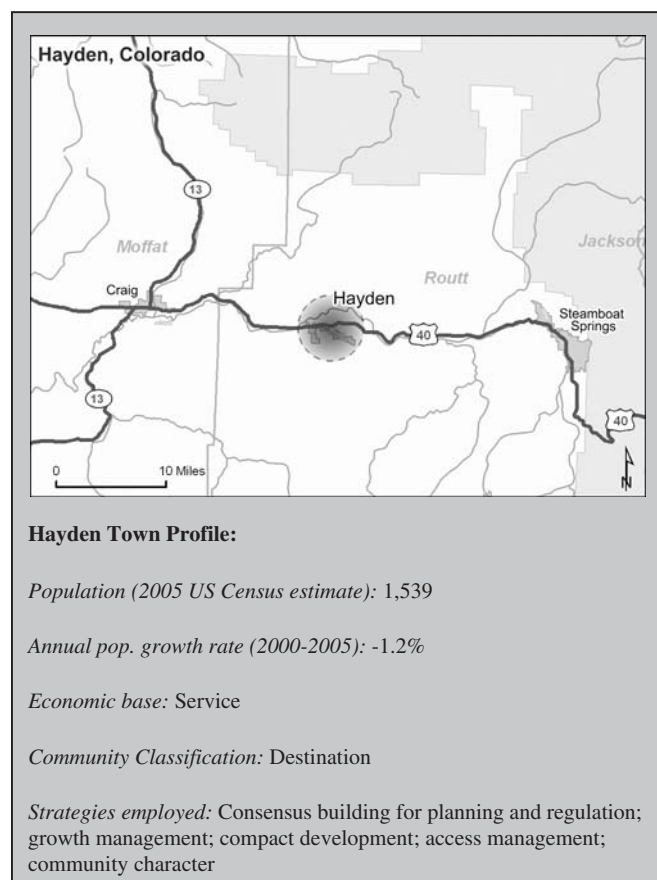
Hayden, Colorado

13

Moffat

Craig

Hayden

Routt

40

Jackso

Steamboat Springs

13

40

0

10 Miles

N

**Hayden Town Profile:**

*Population (2005 US Census estimate):* 1,539

*Annual pop. growth rate (2000-2005):* -1.2%

*Economic base:* Service

*Community Classification:* Destination

*Strategies employed:* Consensus building for planning and regulation; growth management; compact development; access management; community character